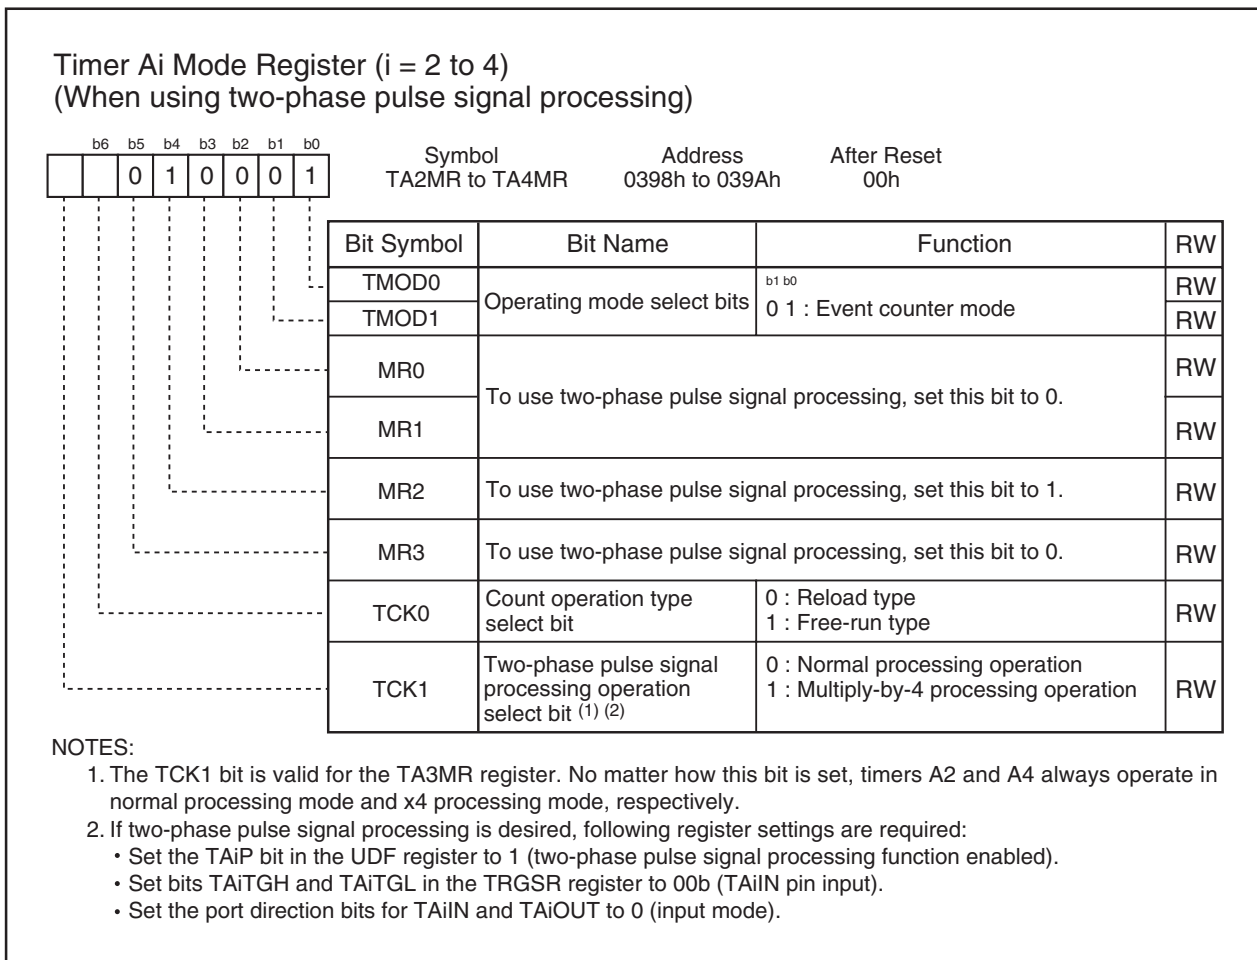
Timer Ai Mode Register (i = 2 to 4)
(When using two-phase pulse signal processing)

b6 b5 b4 b3 b2 b1 b0

| | | 0 | 1 | 0 | 0 | 0 | 1 |

Symbol
TA2MR to TA4MR

Address
0398h to 039Ah

After Reset
00h

| Bit Symbol | Bit Name | Function | RW |
|---|---|---|---|
| TMOD0 | Operating mode select bits | b1 b0<br>0 1 : Event counter mode | RW |
| TMOD1 | | | RW |
| MR0 | To use two-phase pulse signal processing, set this bit to 0. | | RW |
| MR1 | | | RW |
| MR2 | To use two-phase pulse signal processing, set this bit to 1. | | RW |
| MR3 | To use two-phase pulse signal processing, set this bit to 0. | | RW |
| TCK0 | Count operation type select bit | 0 : Reload type<br>1 : Free-run type | RW |
| TCK1 | Two-phase pulse signal processing operation select bit $^{(1)}$ $^{(2)}$ | 0 : Normal processing operation<br>1 : Multiply-by-4 processing operation | RW |

NOTES:
1. The TCK1 bit is valid for the TA3MR register. No matter how this bit is set, timers A2 and A4 always operate in normal processing mode and x4 processing mode, respectively.
2. If two-phase pulse signal processing is desired, following register settings are required:
・Set the TAiP bit in the UDF register to 1 (two-phase pulse signal processing function enabled).
・Set bits TAiTGH and TAiTGL in the TRGSR register to 00b (TAiIN pin input).
・Set the port direction bits for TAiIN and TAiOUT to 0 (input mode).